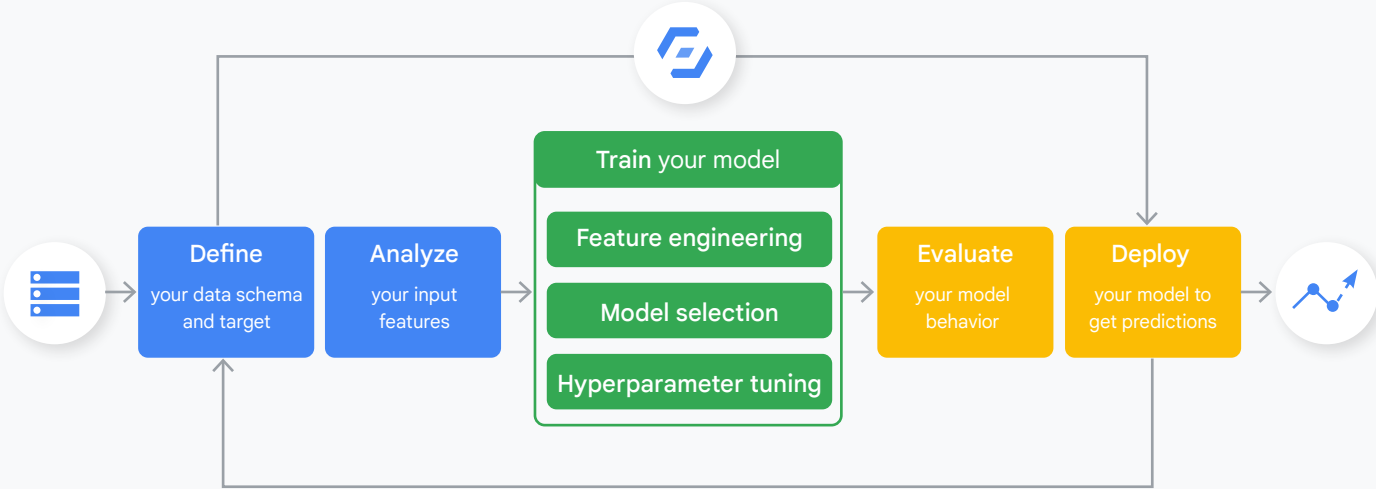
Define
your data schema and target

Analyze
your input features

Train your model

Feature engineering

Model selection

Hyperparameter tuning

Evaluate
your model behavior

Deploy
your model to get predictions